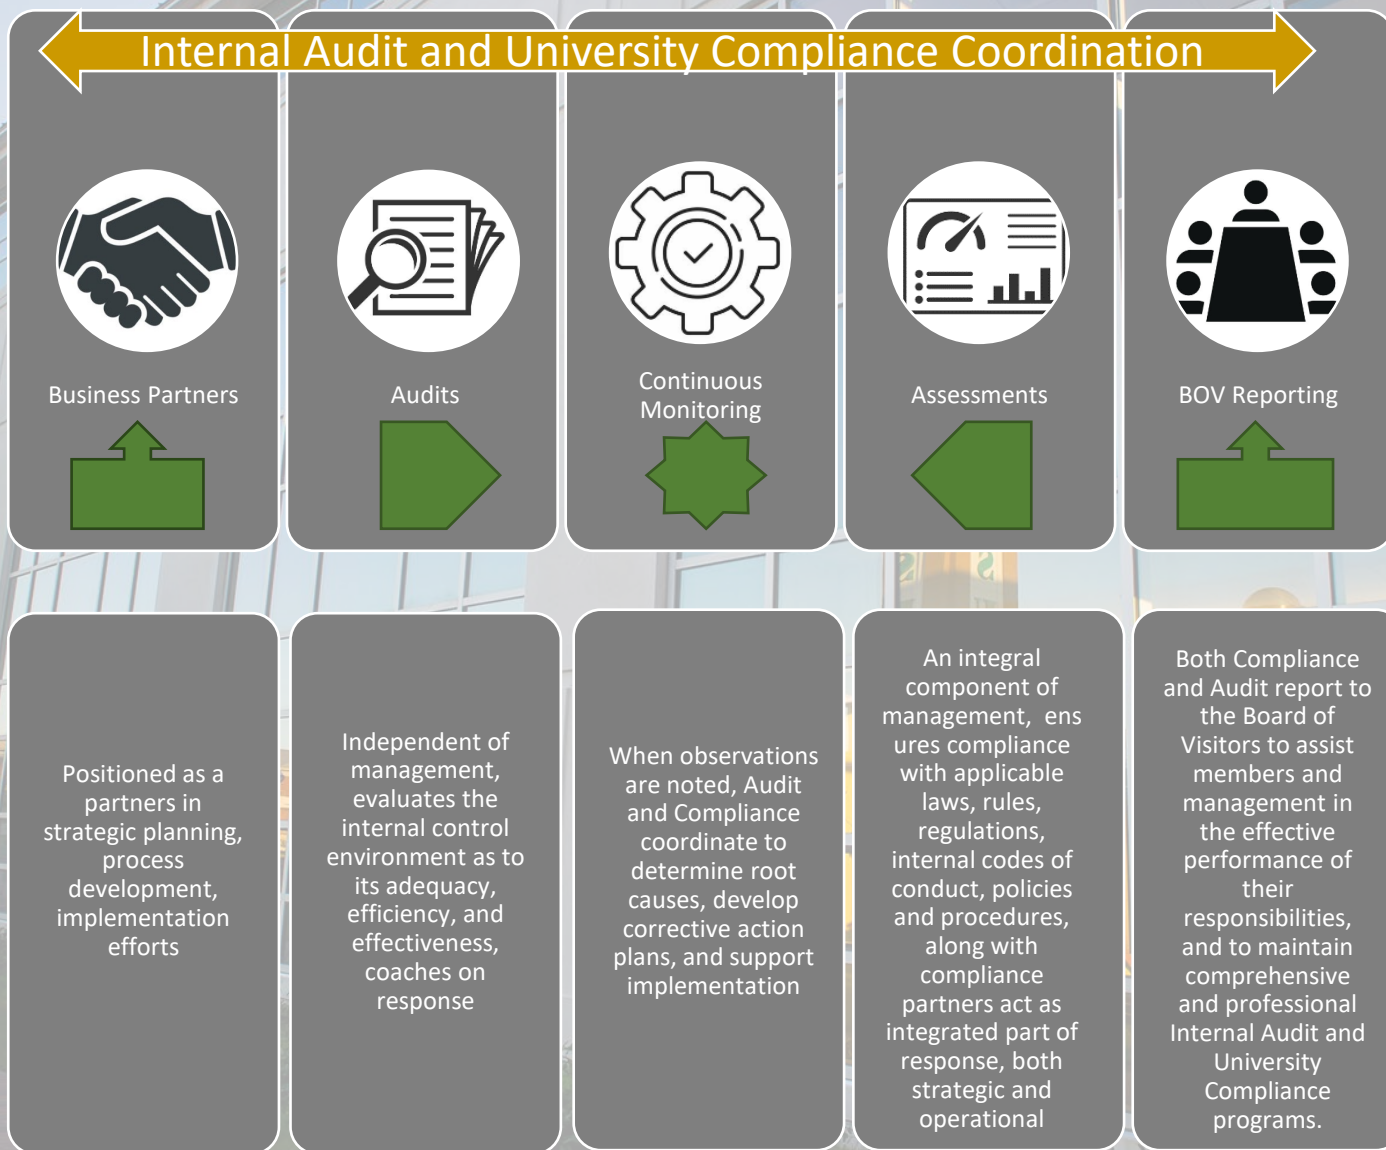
Internal Audit and University Compliance Coordination

Business Partners

Audits

Continuous Monitoring

Assessments

BOV Reporting

Positioned as a partners in strategic planning, process development, implementation efforts

Independent of management, evaluates the internal control environment as to its adequacy, efficiency, and effectiveness, coaches on response

When observations are noted, Audit and Compliance coordinate to determine root causes, develop corrective action plans, and support implementation

An integral component of management, ens ures compliance with applicable laws, rules, regulations, internal codes of conduct, policies and procedures, along with compliance partners act as integrated part of response, both strategic and operational

Both Compliance and Audit report to the Board of Visitors to assist members and management in the effective performance of their responsibilities, and to maintain comprehensive and professional Internal Audit and University Compliance programs.